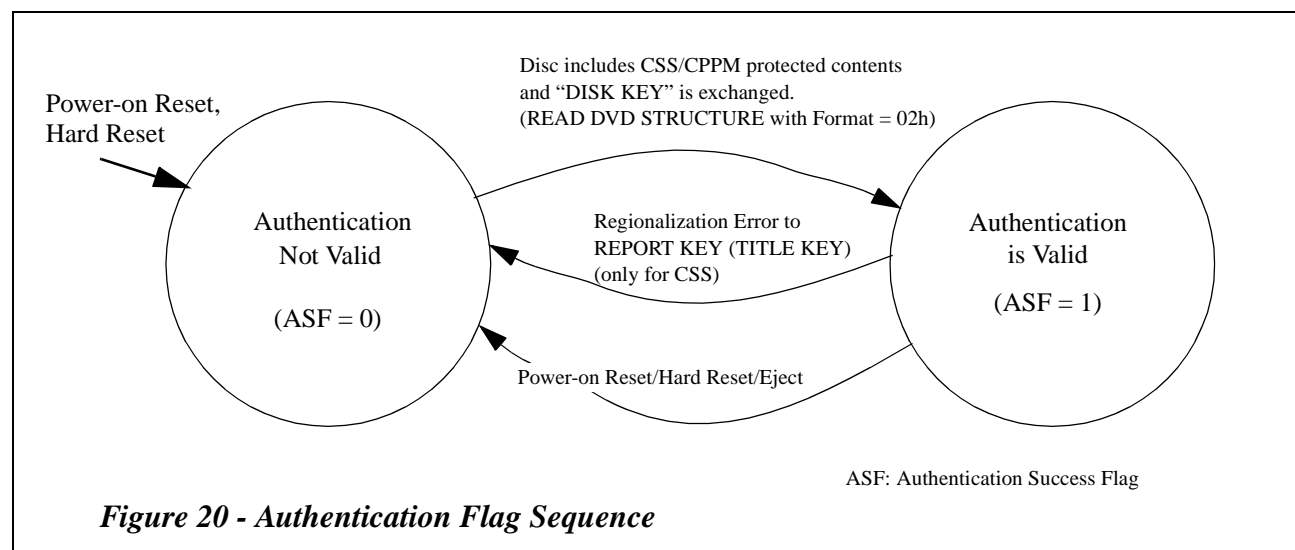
Power-on Reset, Hard Reset

Disc includes CSS/CPPM protected contents and “DISK KEY” is exchanged. (READ DVD STRUCTURE with Format = 02h)

Authentication Not Valid

(ASF = 0)

Regionalization Error to REPORT KEY (TITLE KEY) (only for CSS)

Authentication is Valid

(ASF = 1)

Power-on Reset/Hard Reset/Eject

ASF: Authentication Success Flag

*Figure 20 - Authentication Flag Sequence*